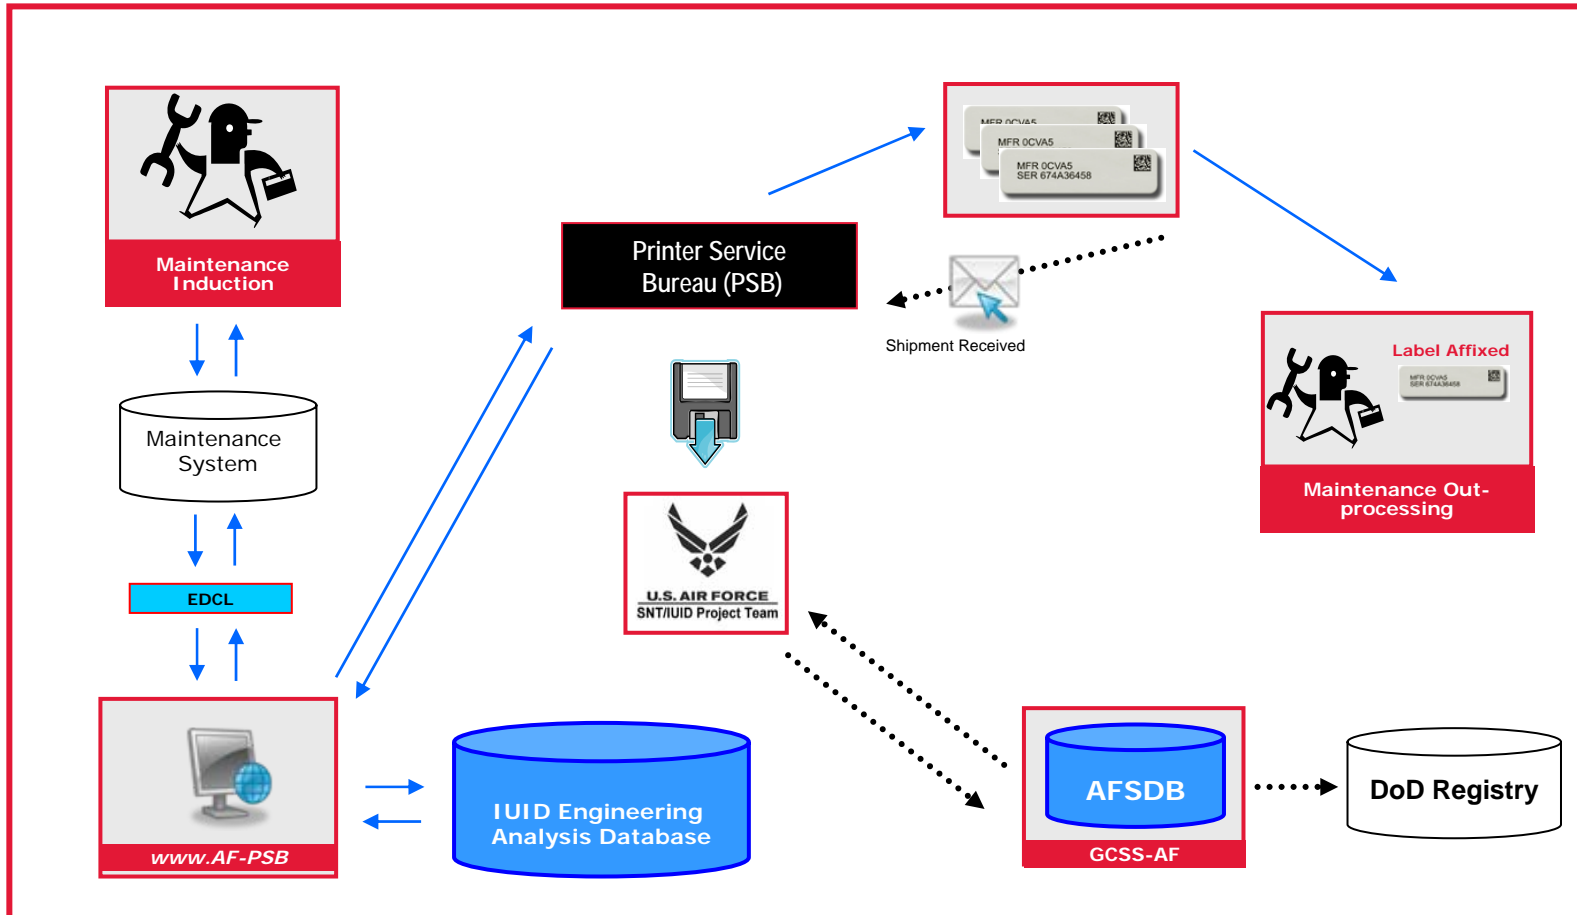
Maintenance Induction

Maintenance System

EDCL

www.AF-PSB

Printer Service Bureau (PSB)

MFR 0CVA5

MFR 0CVA5

MFR 0CVA5
SER 674A36458

Shipment Received

U.S. AIR FORCE
SNT/IUID Project Team

Label Affixed

MFR 0CVA5
SER 674A36458

Maintenance Out-processing

IUID Engineering Analysis Database

AFSDB

GCSS-AF

DoD Registry